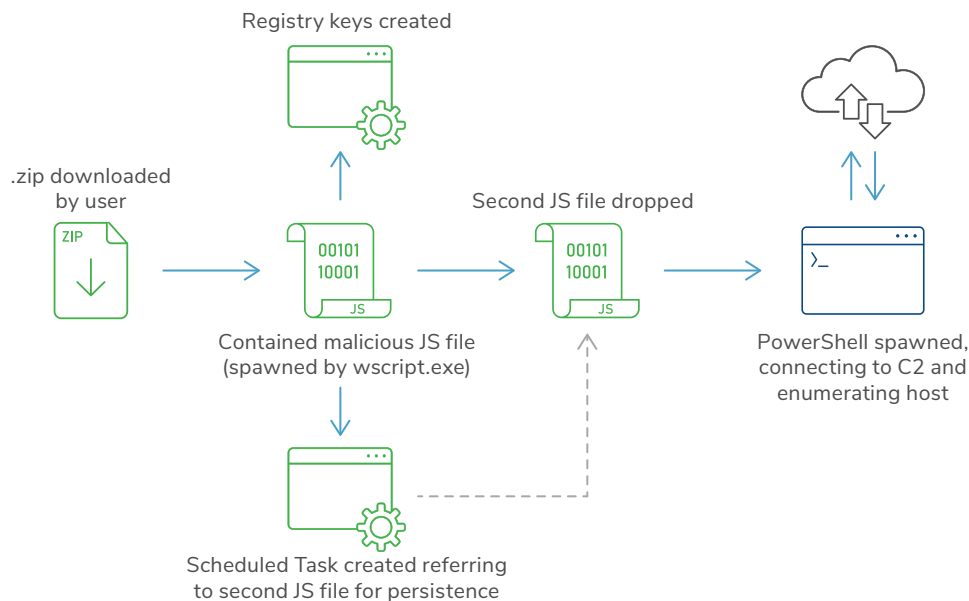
Registry keys created

.zip downloaded by user

ZIP

00101
10001
JS

Contained malicious JS file (spawned by wscript.exe)

Second JS file dropped

00101
10001
JS

>_

PowerShell spawned, connecting to C2 and enumerating host

Scheduled Task created referring to second JS file for persistence